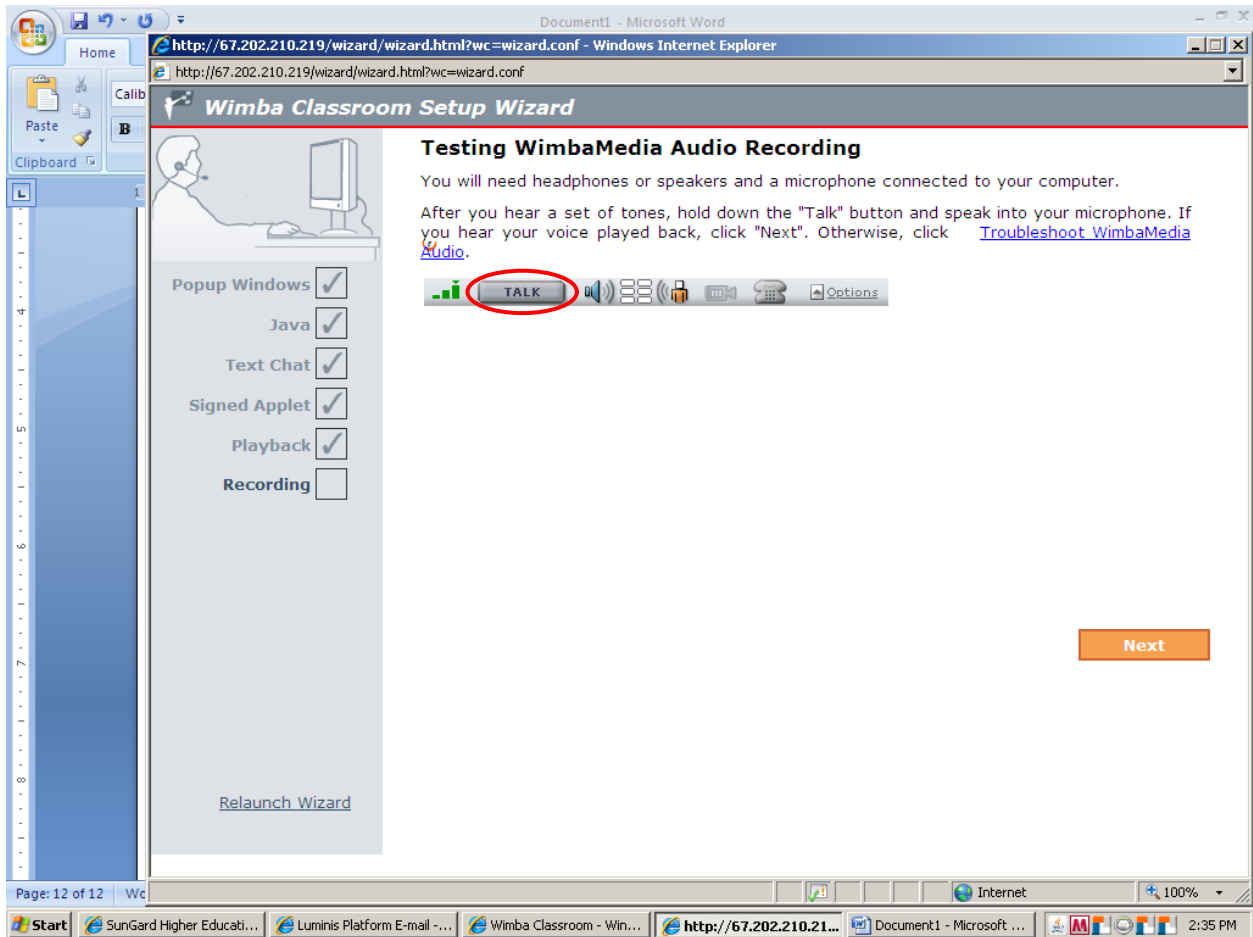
Document1 - Microsoft Word

Home

Paste

Calib

B

Clipboard

http://67.202.210.219/wizard/wizard.html?wc=wizard.conf - Windows Internet Explorer

http://67.202.210.219/wizard/wizard.html?wc=wizard.conf

Wimba Classroom Setup Wizard

Testing WimbaMedia Audio Recording

You will need headphones or speakers and a microphone connected to your computer.

After you hear a set of tones, hold down the "Talk" button and speak into your microphone. If you hear your voice played back, click "Next". Otherwise, click Troubleshoot WimbaMedia Audio.

TALK

Options

Popup Windows

Java

Text Chat

Signed Applet

Playback

Recording

Relaunch Wizard

Next

Page: 12 of 12

Internet

100%

Start

SunGard Higher Educati...

Luminis Platform E-mail -...

Wimba Classroom - Win...

http://67.202.210.21...

Document1 - Microsoft ...

2:35 PM